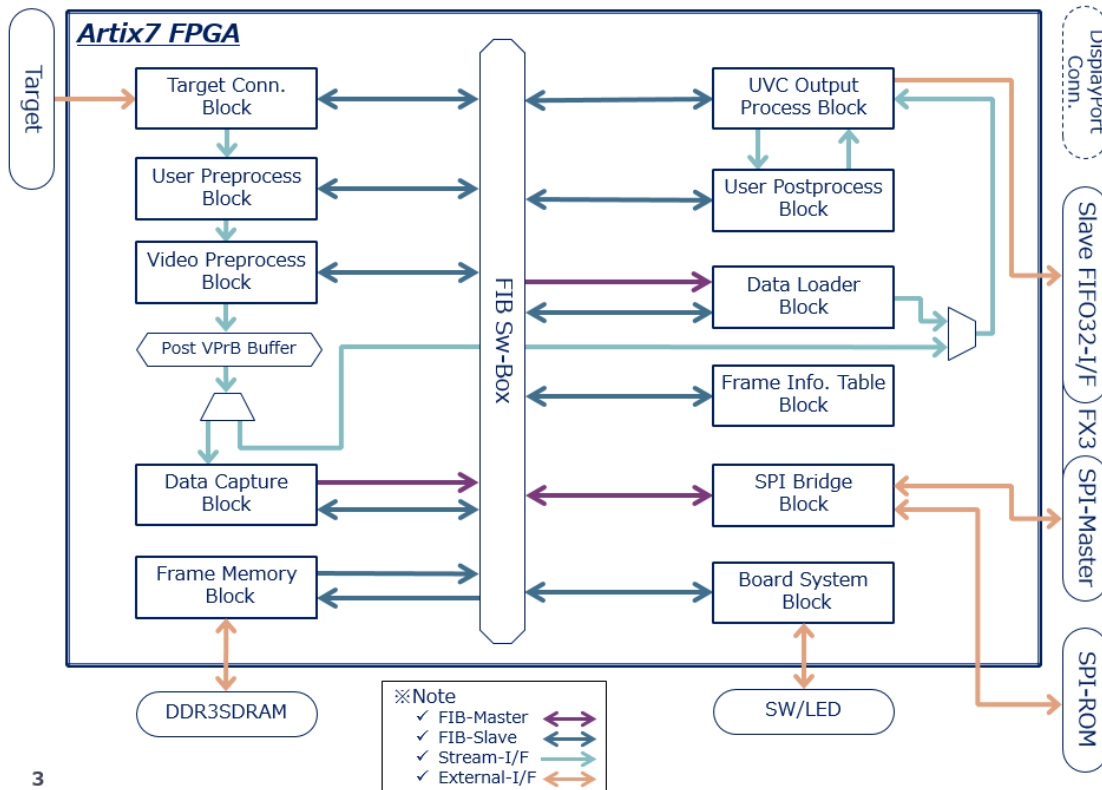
Artix7 FPGA

Target

Target Conn. Block

User Preprocess Block

Video Preprocess Block

Post VPrB Buffer

Data Capture Block

Frame Memory Block

FIB Sw-Box

UVC Output Process Block

User Postprocess Block

Data Loader Block

Frame Info. Table Block

SPI Bridge Block

Board System Block

DisplayPort Conn.

Slave FIFO32-I/F

FX3

SPI-Master

SPI-ROM

DDR3SDRAM

SW/LED

※Note
✓ FIB-Master
✓ FIB-Slave
✓ Stream-I/F
✓ External-I/F

3